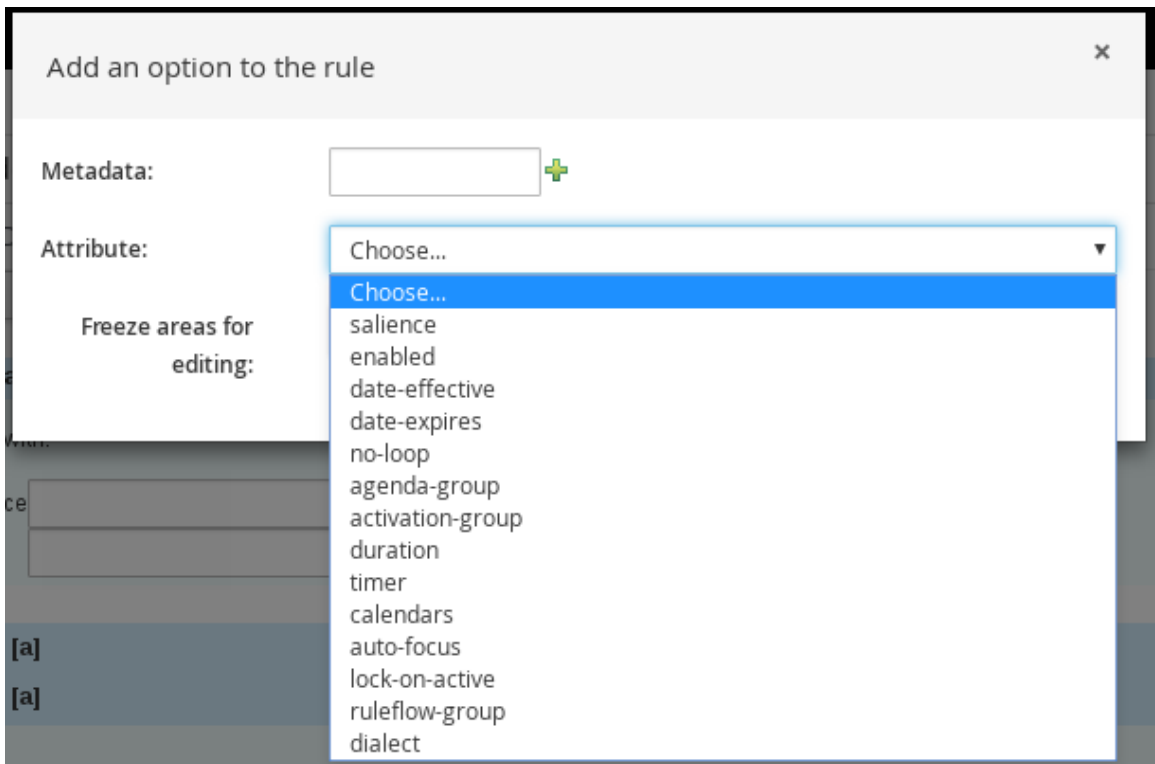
Add an option to the rule

×

Metadata:

Attribute:

Choose...

Freeze areas for editing:

Choose...
salience
enabled
date-effective
date-expires
no-loop
agenda-group
activation-group
duration
timer
calendars
auto-focus
lock-on-active
ruleflow-group
dialect

with:

ce

[a]

[a]